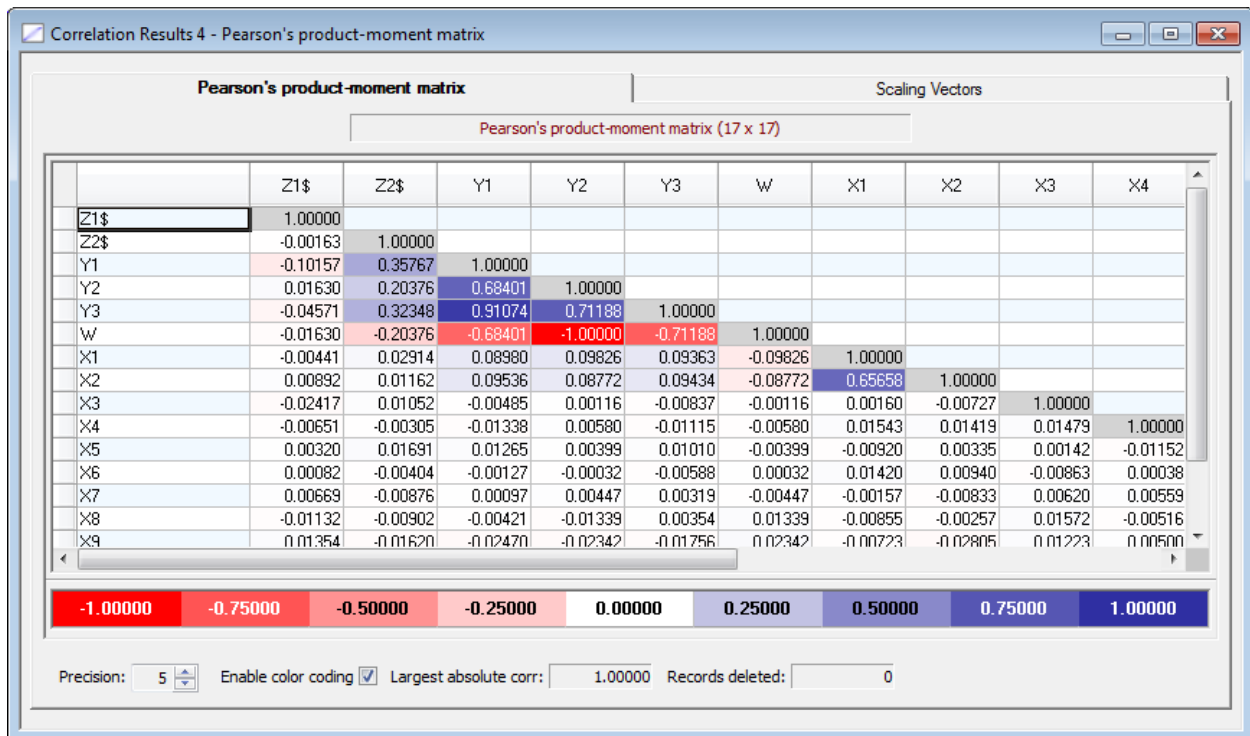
Correlation Results 4 - Pearson's product-moment matrix

Pearson's product-moment matrix

Scaling Vectors

Pearson's product-moment matrix (17 x 17)

| | Z1$ | Z2$ | Y1 | Y2 | Y3 | W | X1 | X2 | X3 | X4 |
|---|---|---|---|---|---|---|---|---|---|---|
| Z1$ | 1.00000 | | | | | | | | | |
| Z2$ | -0.00163 | 1.00000 | | | | | | | | |
| Y1 | -0.10157 | 0.35767 | 1.00000 | | | | | | | |
| Y2 | 0.01630 | 0.20376 | 0.68401 | 1.00000 | | | | | | |
| Y3 | -0.04571 | 0.32348 | 0.91074 | 0.71188 | 1.00000 | | | | | |
| W | -0.01630 | -0.20376 | -0.68401 | -1.00000 | -0.71188 | 1.00000 | | | | |
| X1 | -0.00441 | 0.02914 | 0.08980 | 0.09826 | 0.09363 | -0.09826 | 1.00000 | | | |
| X2 | 0.00892 | 0.01162 | 0.09536 | 0.08772 | 0.09434 | -0.08772 | 0.65658 | 1.00000 | | |
| X3 | -0.02417 | 0.01052 | -0.00485 | 0.00116 | -0.00837 | -0.00116 | 0.00160 | -0.00727 | 1.00000 | |
| X4 | -0.00651 | -0.00305 | -0.01338 | 0.00580 | -0.01115 | -0.00580 | 0.01543 | 0.01419 | 0.01479 | 1.00000 |
| X5 | 0.00320 | 0.01691 | 0.01265 | 0.00399 | 0.01010 | -0.00399 | -0.00920 | 0.00335 | 0.00142 | -0.01152 |
| X6 | 0.00082 | -0.00404 | -0.00127 | -0.00032 | -0.00588 | 0.00032 | 0.01420 | 0.00940 | -0.00863 | 0.00038 |
| X7 | 0.00669 | -0.00876 | 0.00097 | 0.00447 | 0.00319 | -0.00447 | -0.00157 | -0.00833 | 0.00620 | 0.00559 |
| X8 | -0.01132 | -0.00902 | -0.00421 | -0.01339 | 0.00354 | 0.01339 | -0.00855 | -0.00257 | 0.01572 | -0.00516 |
| X9 | 0.01354 | -0.01620 | -0.02470 | -0.02342 | -0.01756 | 0.02342 | -0.00723 | -0.02805 | 0.01223 | 0.00500 |

| -1.00000 | -0.75000 | -0.50000 | -0.25000 | 0.00000 | 0.25000 | 0.50000 | 0.75000 | 1.00000 |
|---|---|---|---|---|---|---|---|---|

Precision: 5 Enable color coding Largest absolute corr: 1.00000 Records deleted: 0